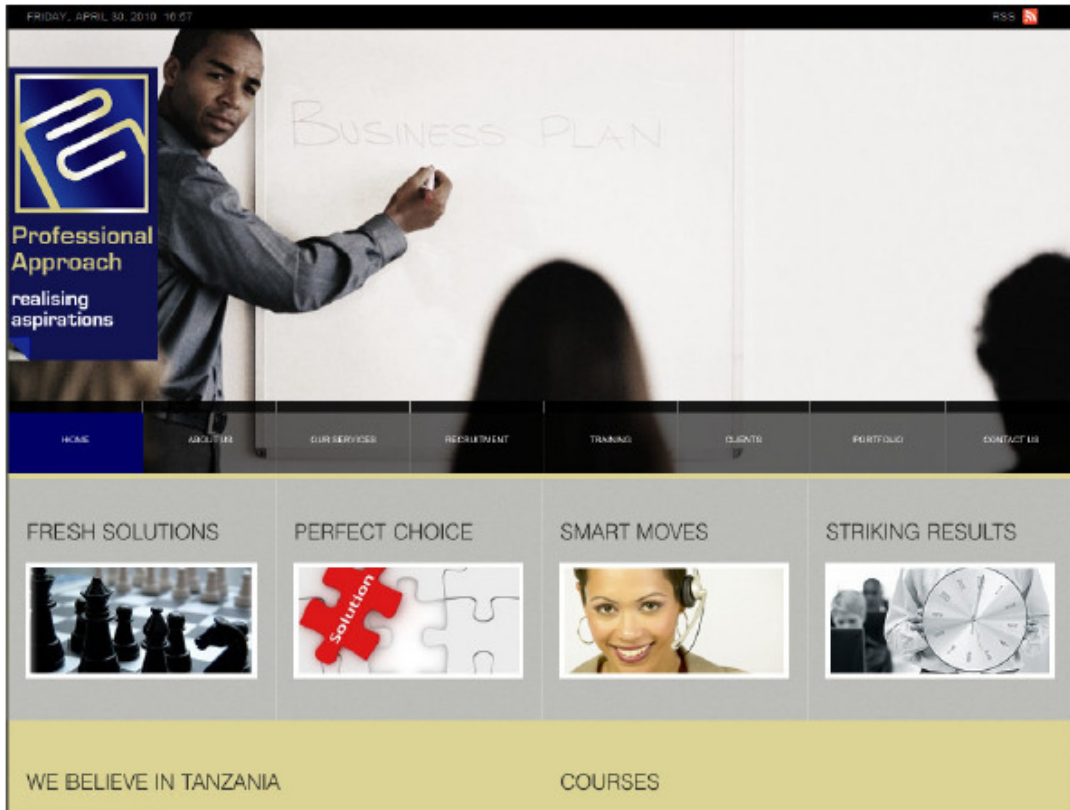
FRIDAY, APRIL 30, 2010 16:57

RSS

BUSINESS PLAN

Professional Approach

realising aspirations

HOME

ABOUT US

OUR SERVICES

RECRUITMENT

TRAINING

CLIENTS

PORTFOLIO

CONTACT US

FRESH SOLUTIONS

PERFECT CHOICE

Solution

SMART MOVES

STRIKING RESULTS

WE BELIEVE IN TANZANIA

COURSES